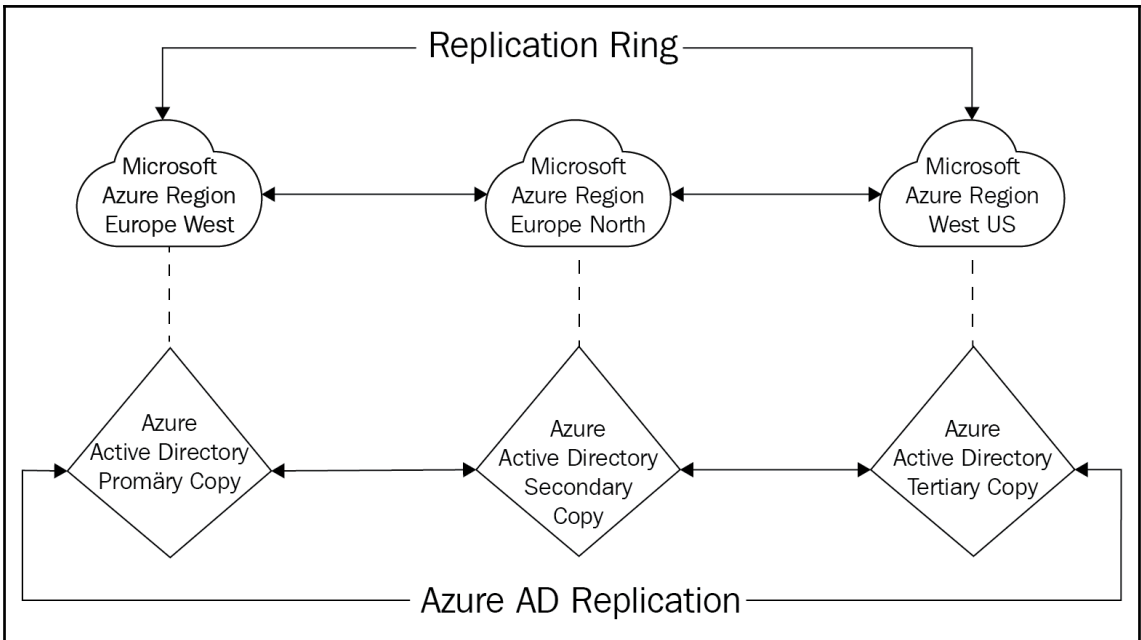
Replication Ring

Microsoft Azure Region Europe West

Microsoft Azure Region Europe North

Microsoft Azure Region West US

Azure Active Directory Promäry Copy

Azure Active Directory Secondary Copy

Azure Active Directory Tertiary Copy

Azure AD Replication